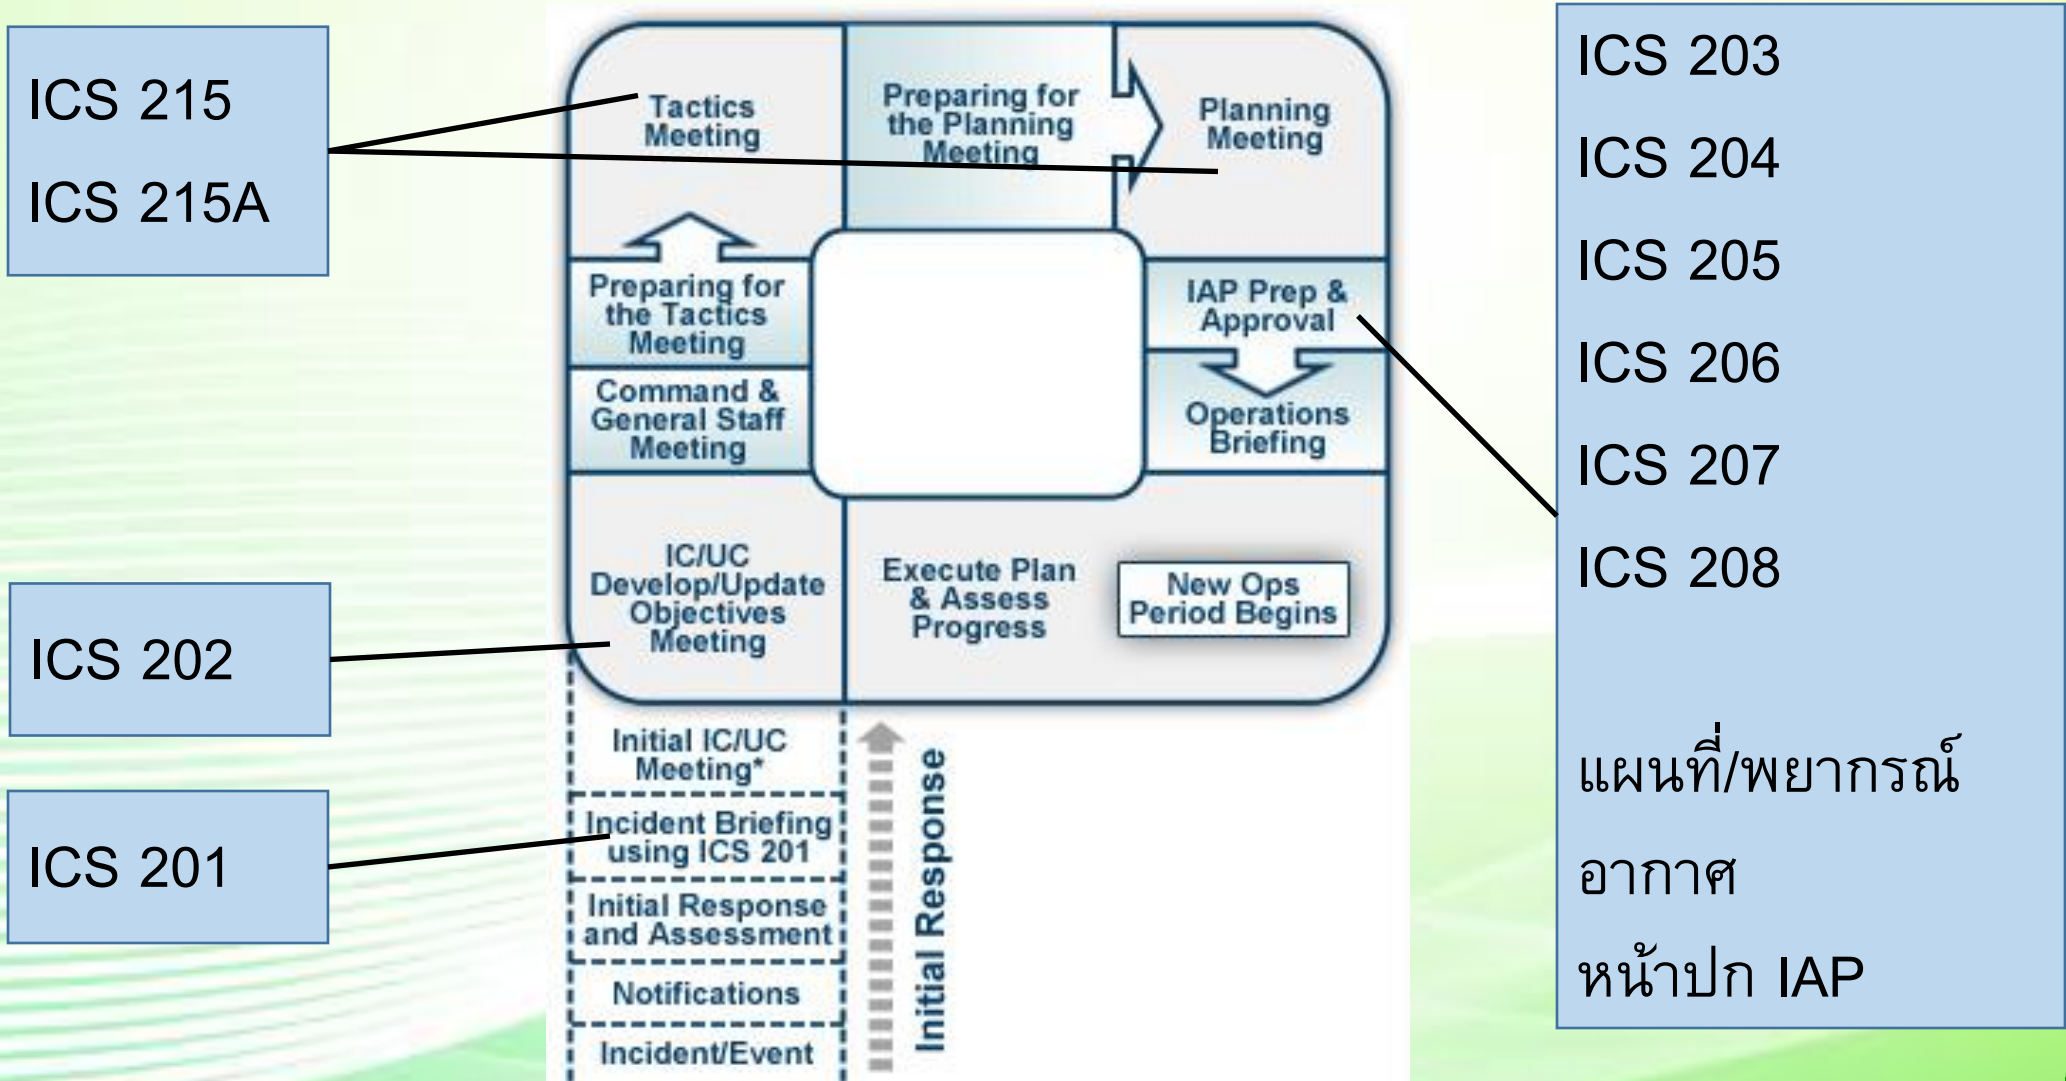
ICS 215

ICS 215A

Tactics Meeting

Preparing for the Planning Meeting

Planning Meeting

ICS 203

ICS 204

ICS 205

ICS 206

ICS 207

ICS 208

แผนที่/พยากรณ์อากาศ

หน้าปก IAP

Preparing for the Tactics Meeting

Command & General Staff Meeting

IAP Prep & Approval

Operations Briefing

IC/UC Develop/Update Objectives Meeting

Execute Plan & Assess Progress

New Ops Period Begins

ICS 202

Initial IC/UC Meeting*

Incident Briefing using ICS 201

Initial Response and Assessment

Notifications

Incident/Event

Initial Response

ICS 201